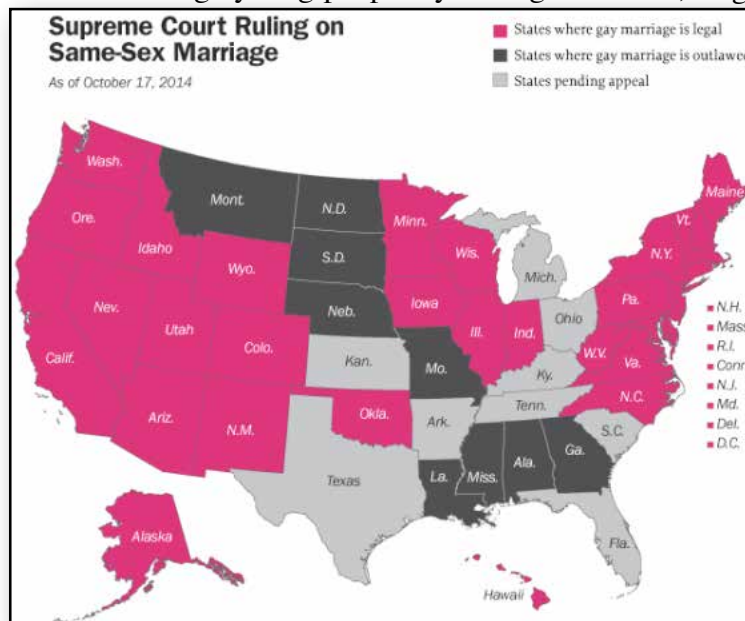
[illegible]

Supreme Court Ruling on Same-Sex Marriage

As of October 17, 2014

States where gay marriage is legal
States where gay marriage is outlawed
States pending appeal

Wash.
Ore.
Idaho
Mont.
Wyo.
Nev.
Utah
Colo.
Calif.
Ariz.
N.M.
N.D.
S.D.
Neb.
Kan.
Okla.
Texas
Minn.
Iowa
Mo.
Ark.
La.
Wis.
Ill.
Mich.
Ind.
Ohio
Ky.
Tenn.
Miss.
Ala.
Ga.
Fla.
S.C.
N.C.
Va.
W.V.
Pa.
N.Y.
Vt.
Maine
Alaska
Hawaii

N.H.
Mass
R.I.
Conn
N.J.
Md.
Del.
D.C.